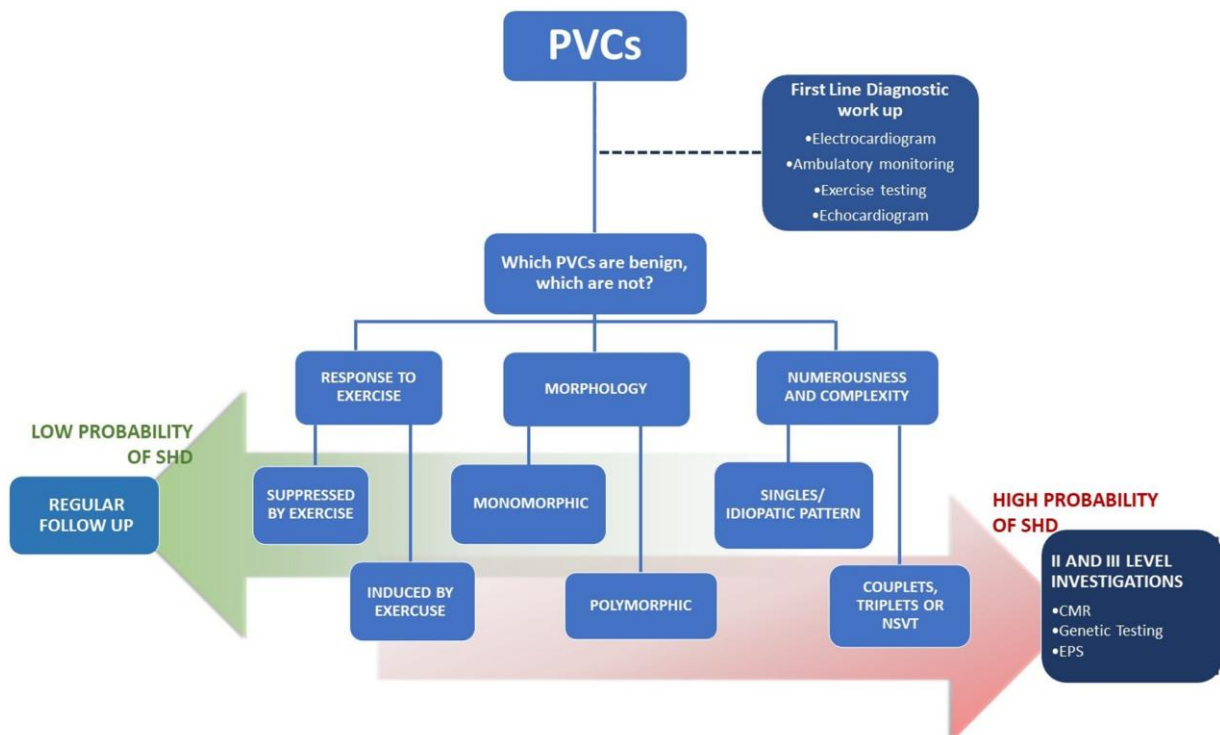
PVCs

First Line Diagnostic work up
•Electrocardiogram
•Ambulatory monitoring
•Exercise testing
•Echocardiogram

Which PVCs are benign, which are not?

RESPONSE TO EXERCISE

MORPHOLOGY

NUMEROUSNESS AND COMPLEXITY

LOW PROBABILITY OF SHD

REGULAR FOLLOW UP

SUPPRESSED BY EXERCISE

MONOMORPHIC

SINGLES/ IDIOPATIC PATTERN

HIGH PROBABILITY OF SHD

II AND III LEVEL INVESTIGATIONS
•CMR
•Genetic Testing
•EPS

INDUCED BY EXERCUSE

POLYMORPHIC

COUPLETS, TRIPLETS OR NSVT